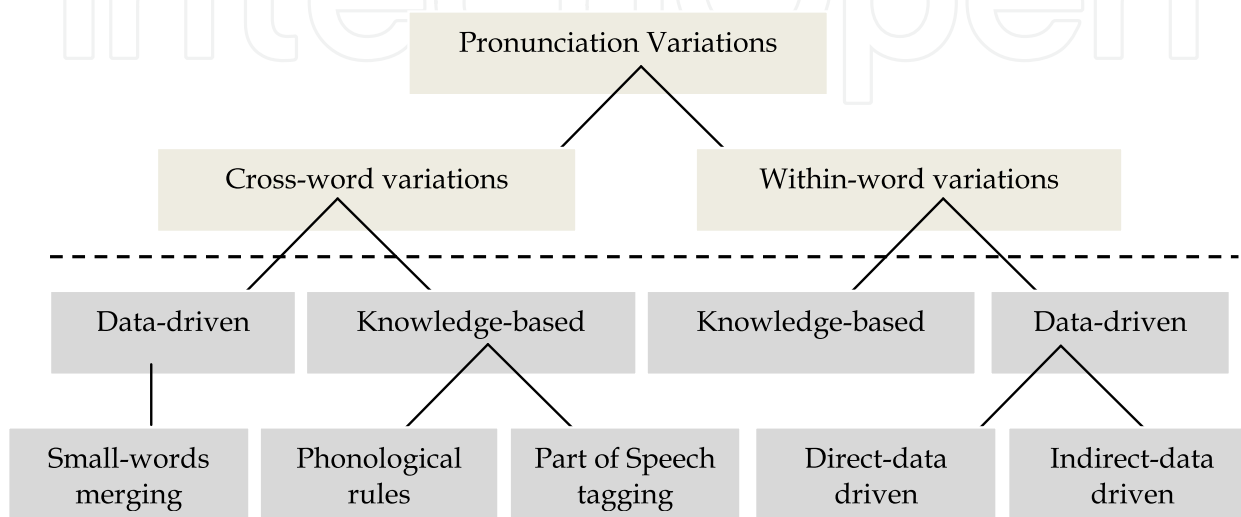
Pronunciation Variations

Cross-word variations

Within-word variations

Data-driven

Knowledge-based

Knowledge-based

Data-driven

Small-words merging

Phonological rules

Part of Speech tagging

Direct-data driven

Indirect-data driven